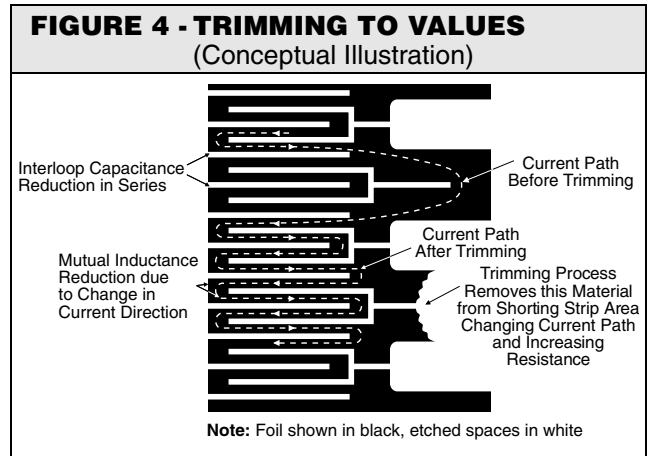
FIGURE 4 - TRIMMING TO VALUES
(Conceptual Illustration)

Interloop Capacitance Reduction in Series

Current Path Before Trimming

Current Path After Trimming

Mutual Inductance Reduction due to Change in Current Direction

Trimming Process Removes this Material from Shorting Strip Area Changing Current Path and Increasing Resistance

**Note:** Foil shown in black, etched spaces in white